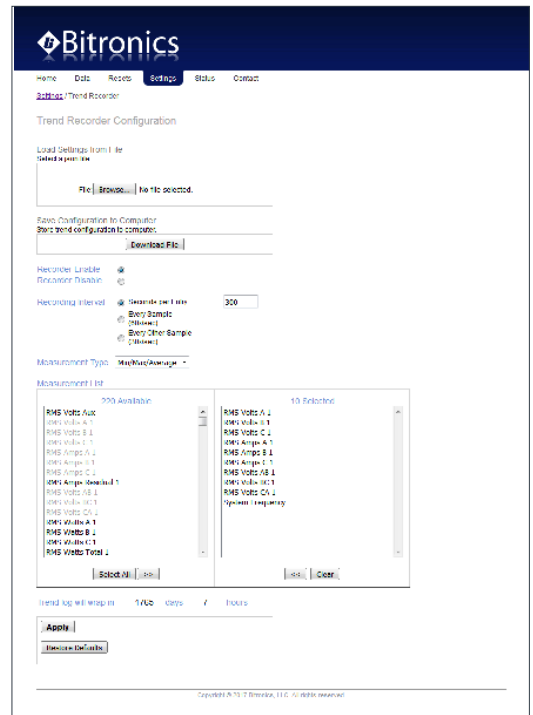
Bitronics

Home Data Resets Settings Status Contact

Settings / Trend Recorder

Trend Recorder Configuration

Load Settings from File
Select a part file

File Browse... No file selected.

Save Configuration to Computer
Store trend configuration to computer.

Download File

Recorder Enable
Recorder Disable

Recording Interval
Seconds per time 300
Every Sample (fastest)
Every Other Sample (fastest)

Measurement Type Min/Max/Average

Measurement List

220 Available
RMS Volts Aux
RMS Volts A 1
RMS Volts B 1
RMS Volts C 1
RMS Amps A 1
RMS Amps B 1
RMS Amps C 1
RMS Amps Residual 1
RMS Volts AB 1
RMS Volts BC 1
RMS Volts CA 1
RMS Watts A 1
RMS Watts B 1
RMS Watts C 1
RMS Watts Total 1

Select All >>

10 Selected
RMS Volts A 1
RMS Volts B 1
RMS Volts C 1
RMS Amps A 1
RMS Amps B 1
RMS Amps C 1
RMS Volts AB 1
RMS Volts BC 1
RMS Volts CA 1
System Frequency

<< Clear

Trend log will wrap in 1705 days 7 hours

Apply

Restore Defaults

Copyright © 2012 Bitronics, LLC. All rights reserved.